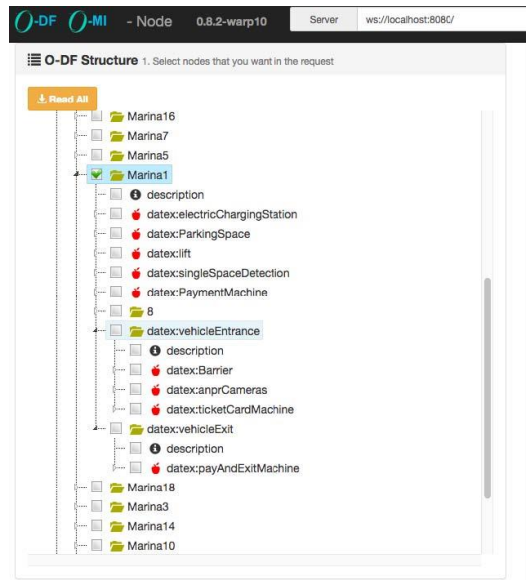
O-DF O-MI - Node 0.8.2-warp10 Server ws://localhost:8080/

O-DF Structure 1. Select nodes that you want in the request

Read All

Marina16
Marina7
Marina5
Marina1
description
datex:electricChargingStation
datex:ParkingSpace
datex:lift
datex:singleSpaceDetection
datex:PaymentMachine
8
datex:vehicleEntrance
description
datex:Barrier
datex:anprCameras
datex:ticketCardMachine
datex:vehicleExit
description
datex:payAndExitMachine
Marina18
Marina3
Marina14
Marina10